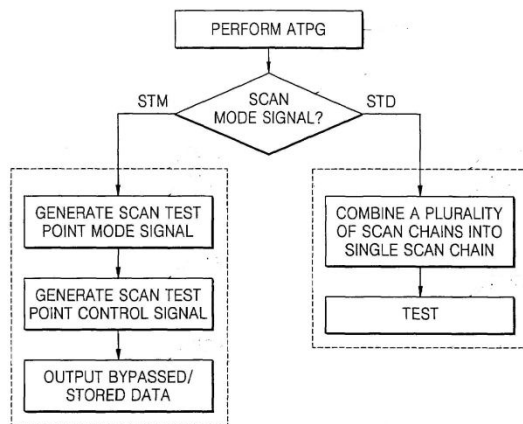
PERFORM ATPG

SCAN MODE SIGNAL?

STM

STD

GENERATE SCAN TEST POINT MODE SIGNAL

GENERATE SCAN TEST POINT CONTROL SIGNAL

OUTPUT BYPASSED/ STORED DATA

COMBINE A PLURALITY OF SCAN CHAINS INTO SINGLE SCAN CHAIN

TEST